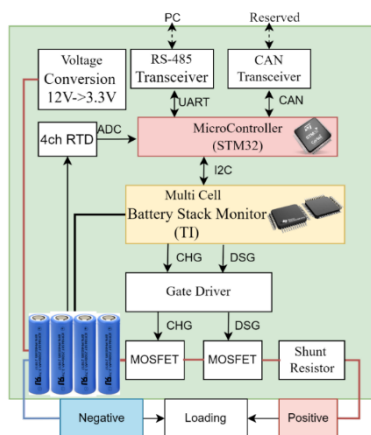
PC

Reserved

Voltage Conversion 12V->3.3V

RS-485 Transceiver

CAN Transceiver

UART

CAN

4ch RTD

ADC

MicroController (STM32)

I2C

Multi Cell Battery Stack Monitor (TI)

CHG

DSG

Gate Driver

CHG

DSG

MOSFET

MOSFET

Shunt Resistor

Negative

Loading

Positive